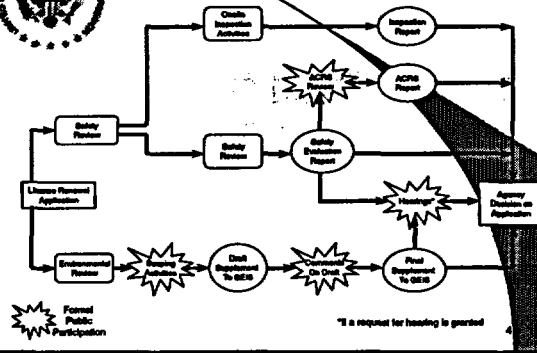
Onsite Inspection Activities

Inspection Report

ACRS Review

ACRS Report

Safety Review

Safety Review

Safety Evaluation Report

License Renewal Application

Hearings*

Agency Decision on Application

Environmental Review

Scoping Activities

Draft Supplement To GEIS

Comment On Draft

Final Supplement To GEIS

Formal Public Participation

*If a request for hearing is granted

4